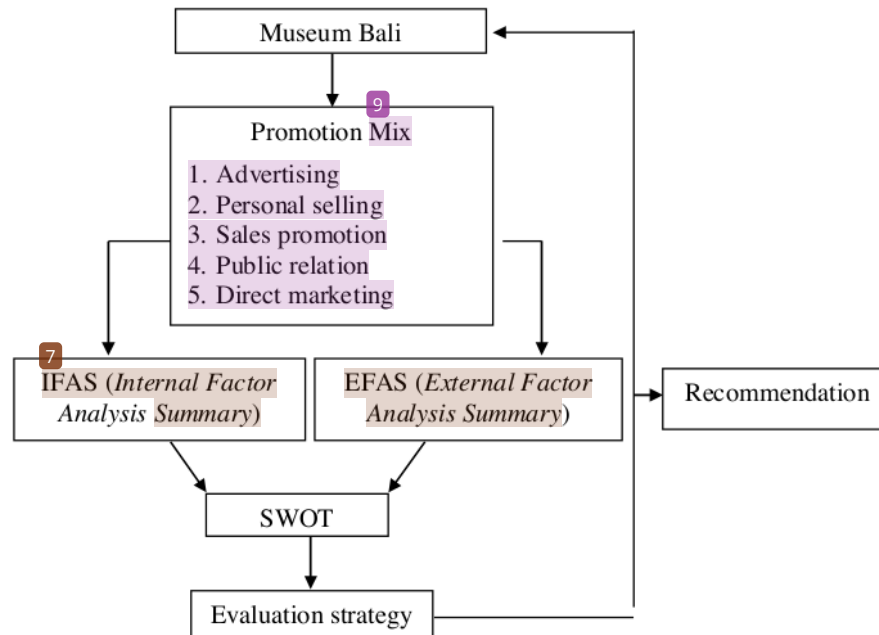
Museum Bali

9

Promotion Mix

1. Advertising
2. Personal selling
3. Sales promotion
4. Public relation
5. Direct marketing

7

IFAS (*Internal Factor Analysis Summary*)

EFAS (*External Factor Analysis Summary*)

Recommendation

SWOT

Evaluation strategy